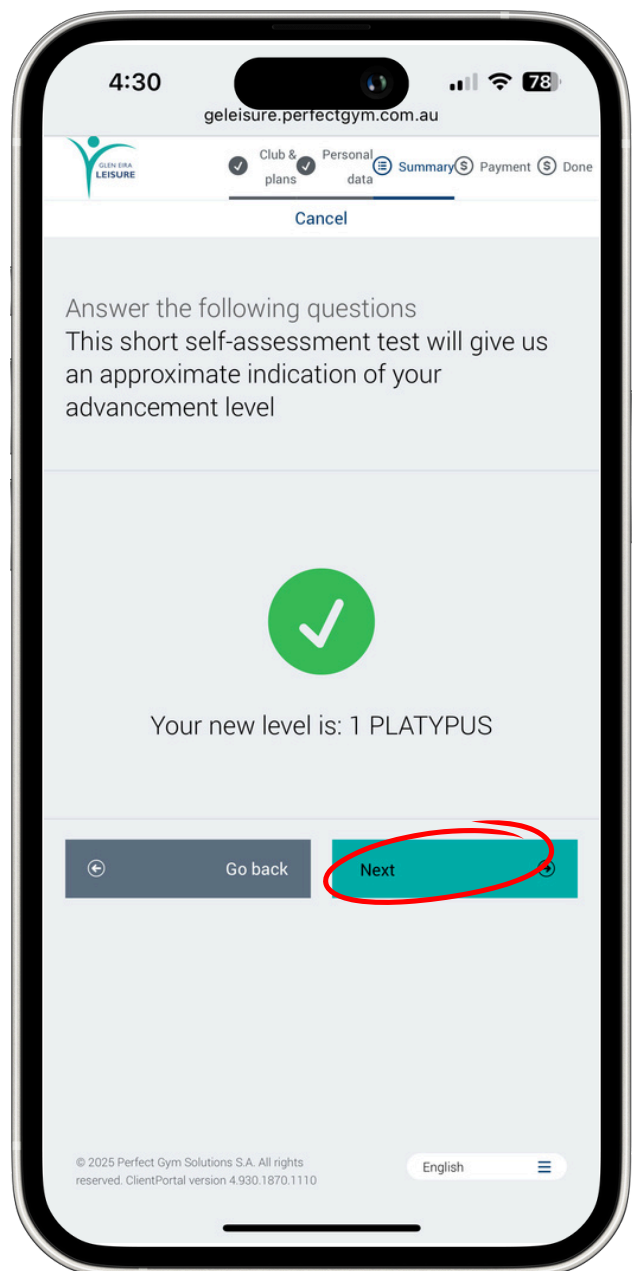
4:30

78

geleisure.perfectgym.com.au

GLEN EIRA LEISURE

Club & plans

Personal data

Summary

Payment

Done

Cancel

Answer the following questions
This short self-assessment test will give us an approximate indication of your advancement level

Your new level is: 1 PLATYPUS

Go back

Next

© 2025 Perfect Gym Solutions S.A. All rights reserved. ClientPortal version 4.930.1870.1110

English